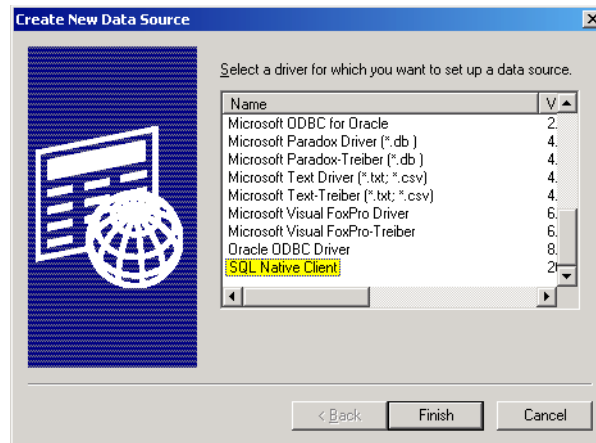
Create New Data Source

Select a driver for which you want to set up a data source.

| Name | V |
|---|---|
| Microsoft ODBC for Oracle | 2. |
| Microsoft Paradox Driver (*.db ) | 4. |
| Microsoft Paradox-Treiber (*.db ) | 4. |
| Microsoft Text Driver (*.txt; *.csv) | 4. |
| Microsoft Text-Treiber (*.txt; *.csv) | 4. |
| Microsoft Visual FoxPro Driver | 6. |
| Microsoft Visual FoxPro-Treiber | 6. |
| Oracle ODBC Driver | 8. |
| SQL Native Client | 2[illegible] |

< Back Finish Cancel